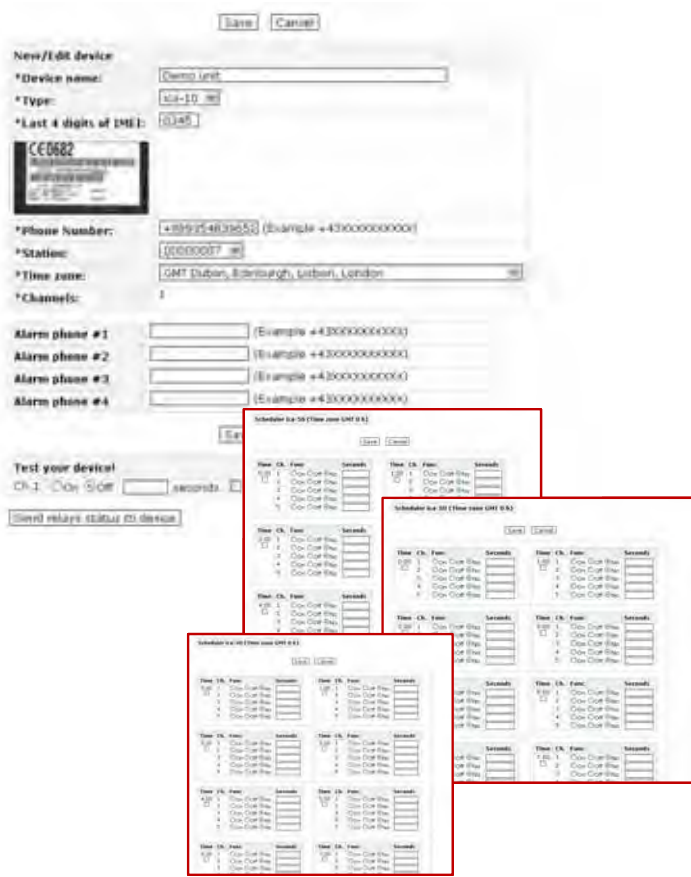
Save Cancel

New/Edit device

*Device name: Demo unit

*Type: ica-10

*Last 4 digits of IMEI: 0148

CE0682

*Phone Number: +8893548396S2 (Example +430000000000)

*Station: 000000037

*Time zone: GMT Dublin, Edinburgh, Lisbon, London

*Channels: 1

Alarm phone #1 (Example +430000000000)

Alarm phone #2 (Example +430000000000)

Alarm phone #3 (Example +430000000000)

Alarm phone #4 (Example +430000000000)

Sa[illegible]

Test your device!

Ch 1 On Off seconds

Send relays status to device

Scheduler ica-10 (Time zone GMT 0:0)

Save Cancel

| Time | Ch. | Func | Seconds |
|---|---|---|---|
| 0:00 | 1 | On Off Rep | |
| | 2 | On Off Rep | |
| | 3 | On Off Rep | |
| | 4 | On Off Rep | |
| | 5 | On Off Rep | |

Scheduler ica-10 (Time zone GMT 0:0)

Save Cancel

| Time | Ch. | Func | Seconds |
|---|---|---|---|
| 0:00 | 1 | On Off Rep | |
| | 2 | On Off Rep | |
| | 3 | On Off Rep | |
| | 4 | On Off Rep | |
| | 5 | On Off Rep | |

Scheduler ica-10 (Time zone GMT 0:0)

Save Cancel

| Time | Ch. | Func | Seconds |
|---|---|---|---|
| 0:00 | 1 | On Off Rep | |
| | 2 | On Off Rep | |
| | 3 | On Off Rep | |
| | 4 | On Off Rep | |
| | 5 | On Off Rep | |